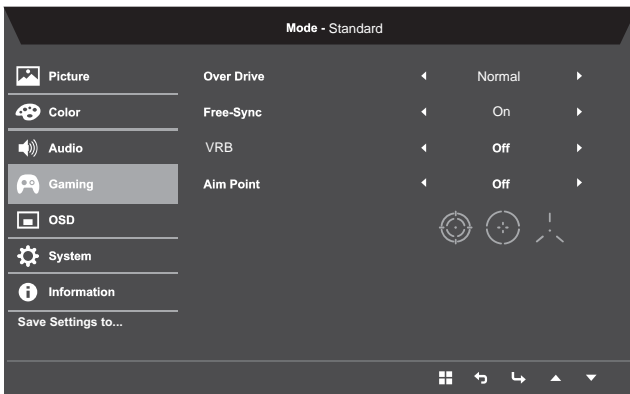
Mode - Standard

Picture
Color
Audio
Gaming
OSD
System
Information
Save Settings to...

| | | |
|---|---|---|
| Over Drive | ◂ Normal ▸ |
| Free-Sync | ◂ On ▸ |
| VRB | ◂ Off ▸ |
| Aim Point | ◂ Off ▸ |